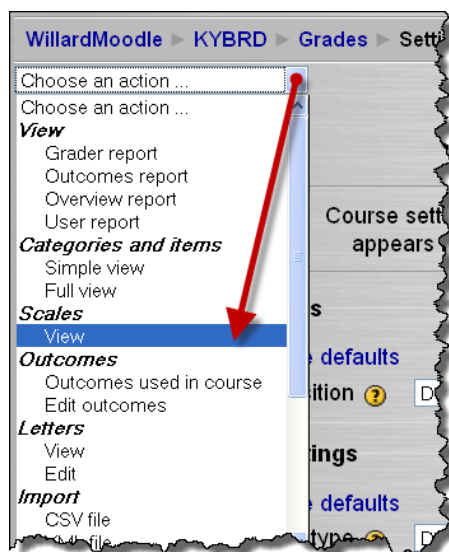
WillardMoodle ► KYBRD ► Grades ► Setti

Choose an action ...

Choose an action ...
View
Grader report
Outcomes report
Overview report
User report
Categories and items
Simple view
Full view
Scales
View
Outcomes
Outcomes used in course
Edit outcomes
Letters
View
Edit
Import
CSV file
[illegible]

Course sett
appears

s
e defaults
ition
D
ings
e defaults
type
D